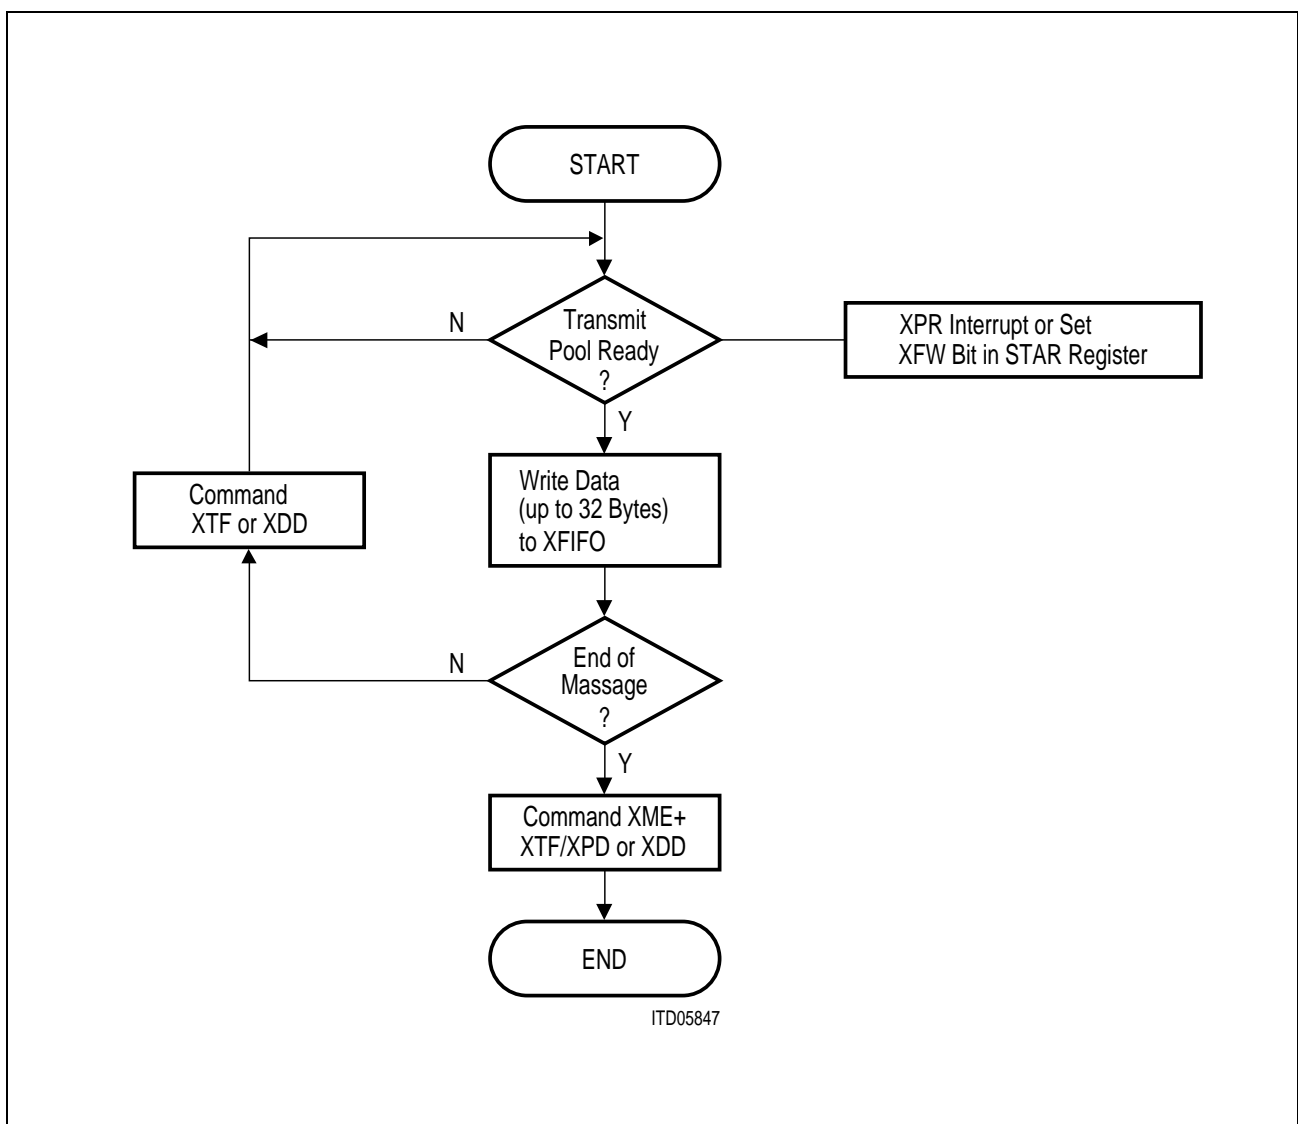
START

N

Transmit Pool Ready ?

XPR Interrupt or Set XFW Bit in STAR Register

Y

Command XTF or XDD

Write Data (up to 32 Bytes) to XFIFO

N

End of Massage ?

Y

Command XME+ XTF/XPD or XDD

END

ITD05847